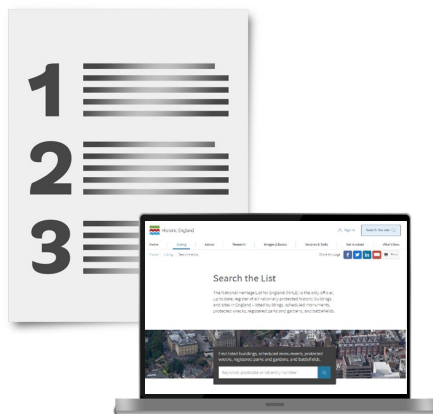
1

2

3

Historic England

Sign in

Search the List

Home Listing Advice Research Images & Books Services & Skills Get Involved What's New

Search the List

The National Heritage List for England (NHLE) is the only official, up to date, register of all nationally protected historic buildings and sites in England - listed buildings, scheduled monuments, protected wrecks, registered parks and gardens, and battlefields.

Find listed buildings, scheduled monuments, protected wrecks, registered parks and gardens, and battlefields.

Keyword, postcode or list entry number